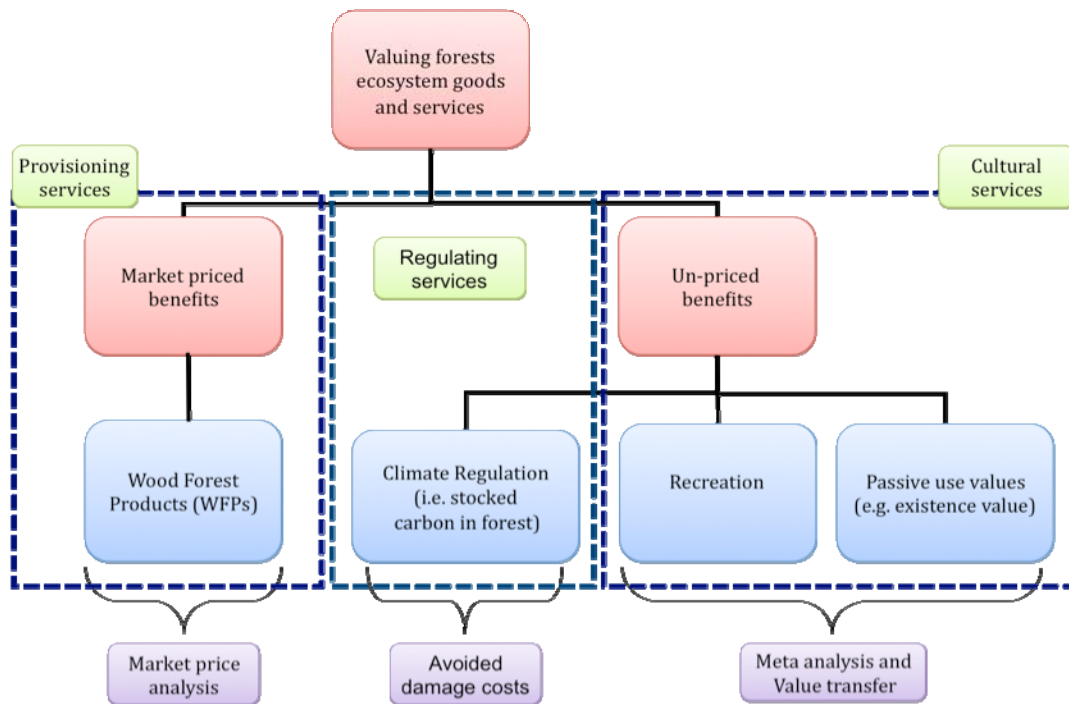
Valuing forests ecosystem goods and services

Provisioning services

Cultural services

Market priced benefits

Regulating services

Un-priced benefits

Wood Forest Products (WFPs)

Climate Regulation (i.e. stocked carbon in forest)

Recreation

Passive use values (e.g. existence value)

Market price analysis

Avoided damage costs

Meta analysis and Value transfer